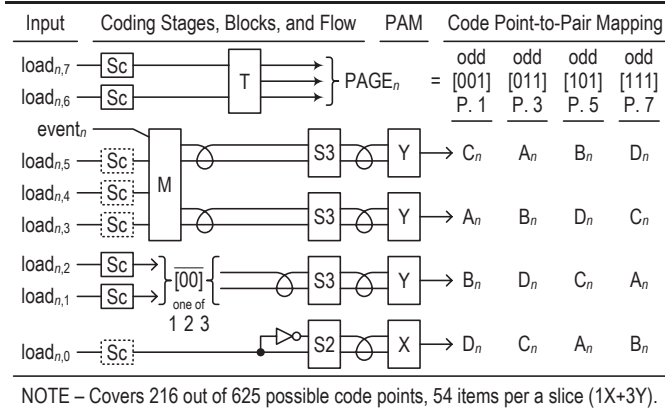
| Input | Coding Stages, Blocks, and Flow | PAM | Code Point-to-Pair Mapping | | | |
|---|---|---|---|---|---|---|
| load$_{n,7}$ Sc, load$_{n,6}$ Sc | T → PAGE$_n$ | = | odd [001] P. 1 | odd [011] P. 3 | odd [101] P. 5 | odd [111] P. 7 |
| event$_n$, load$_{n,5}$ Sc | M, S3 | Y | C$_n$ | A$_n$ | B$_n$ | D$_n$ |
| load$_{n,4}$ Sc, load$_{n,3}$ Sc | M, S3 | Y | A$_n$ | B$_n$ | D$_n$ | C$_n$ |
| load$_{n,2}$ Sc, load$_{n,1}$ Sc | $\overline{[00]}$ one of 1 2 3, S3 | Y | B$_n$ | D$_n$ | C$_n$ | A$_n$ |
| load$_{n,0}$ Sc | S2 | X | D$_n$ | C$_n$ | A$_n$ | B$_n$ |

NOTE – Covers 216 out of 625 possible code points, 54 items per a slice (1X+3Y).